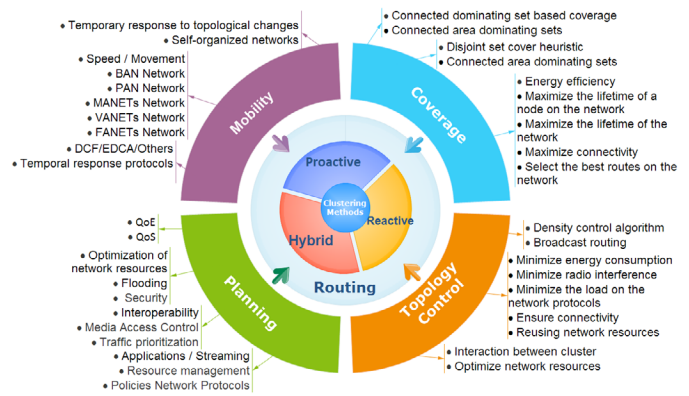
• Temporary response to topological changes
• Self-organized networks

• Speed / Movement
• BAN Network
• PAN Network
• MANETs Network
• VANETs Network
• FANETs Network
• DCF/EDCA/Others
• Temporal response protocols

Mobility

• Connected dominating set based coverage
• Connected area dominating sets

• Disjoint set cover heuristic
• Connected area dominating sets

Coverage

• Energy efficiency
• Maximize the lifetime of a node on the network
• Maximize the lifetime of the network
• Maximize connectivity
• Select the best routes on the network

Proactive

Clustering Methods

Reactive

Hybrid

Routing

• QoE
• QoS

• Optimization of network resources
• Flooding
• Security

• Interoperability
• Media Access Control
• Traffic prioritization
• Applications / Streaming
• Resource management
• Policies Network Protocols

Planning

• Density control algorithm
• Broadcast routing

• Minimize energy consumption
• Minimize radio interference
• Minimize the load on the network protocols
• Ensure connectivity
• Reusing network resources

Topology Control

• Interaction between cluster
• Optimize network resources